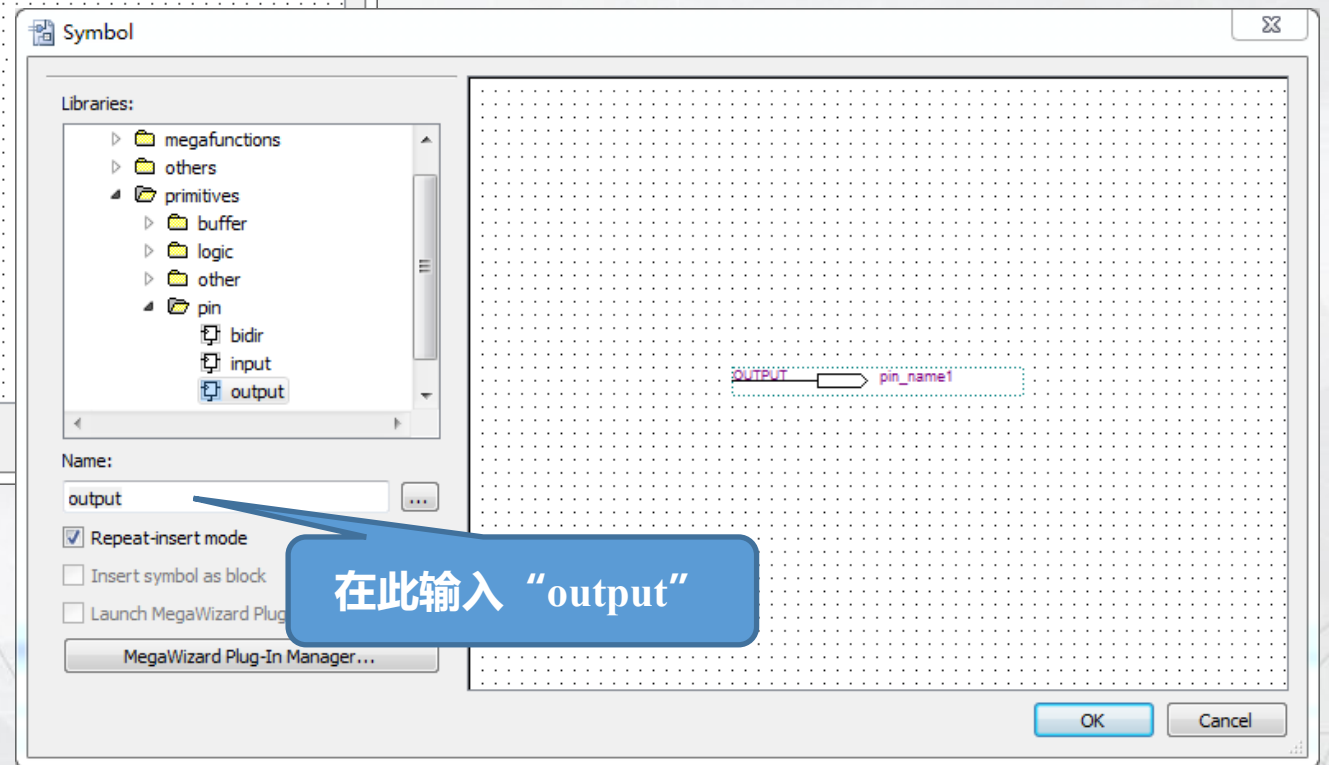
Symbol

Libraries:

megafunctions
others
primitives
buffer
logic
other
pin
bidir
input
output

OUTPUT
pin_name1

Name:
output
...

Repeat-insert mode
Insert symbol as block
Launch MegaWizard Plug

在此输入“output”

MegaWizard Plug-In Manager...

OK
Cancel